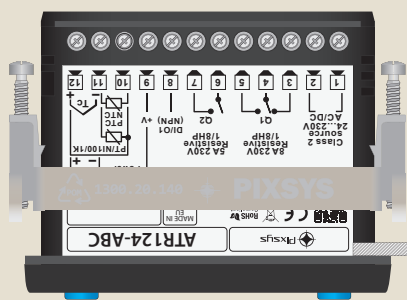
12 11 10 9 8 7 6 5 4 3 2 1

TC
+ -
PTC
NTC
PT/NI100/1K

+V
DI/O1
(NPN)

Q2
5A 230V
Resistive
1/8HP

Q1
8A 230V
Resistive
1/8HP

Class 2
source
24...230V
AC/DC

1300.20.140
PIXSYS

MADE IN EU
RoHS
CE

ATR124-ABC
Pixsys